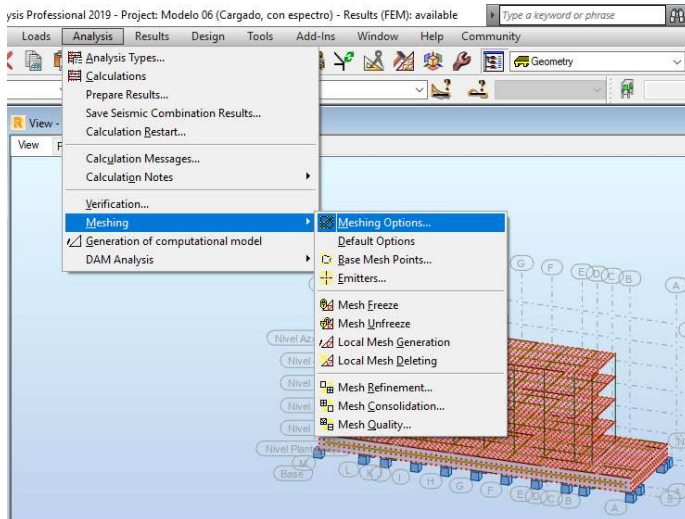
ysis Professional 2019 - Project: Modelo 06 (Cargado, con espectro) - Results (FEM): available

Type a keyword or phrase

Loads Analysis Results Design Tools Add-Ins Window Help Community

Geometry

View -

View

Analysis Types...
Calculations
Prepare Results...
Save Seismic Combination Results...
Calculation Restart...
Calculation Messages...
Calculation Notes
Verification...
Meshing
Generation of computational model
DAM Analysis

Meshing Options...
Default Options
Base Mesh Points...
Emitters...
Mesh Freeze
Mesh Unfreeze
Local Mesh Generation
Local Mesh Deleting
Mesh Refinement...
Mesh Consolidation...
Mesh Quality...

Nivel Az
Nivel
Nivel
Nivel
Nivel
Nivel Plan
Base

G F E D C B A
M L K J I H G F E D C B A
N